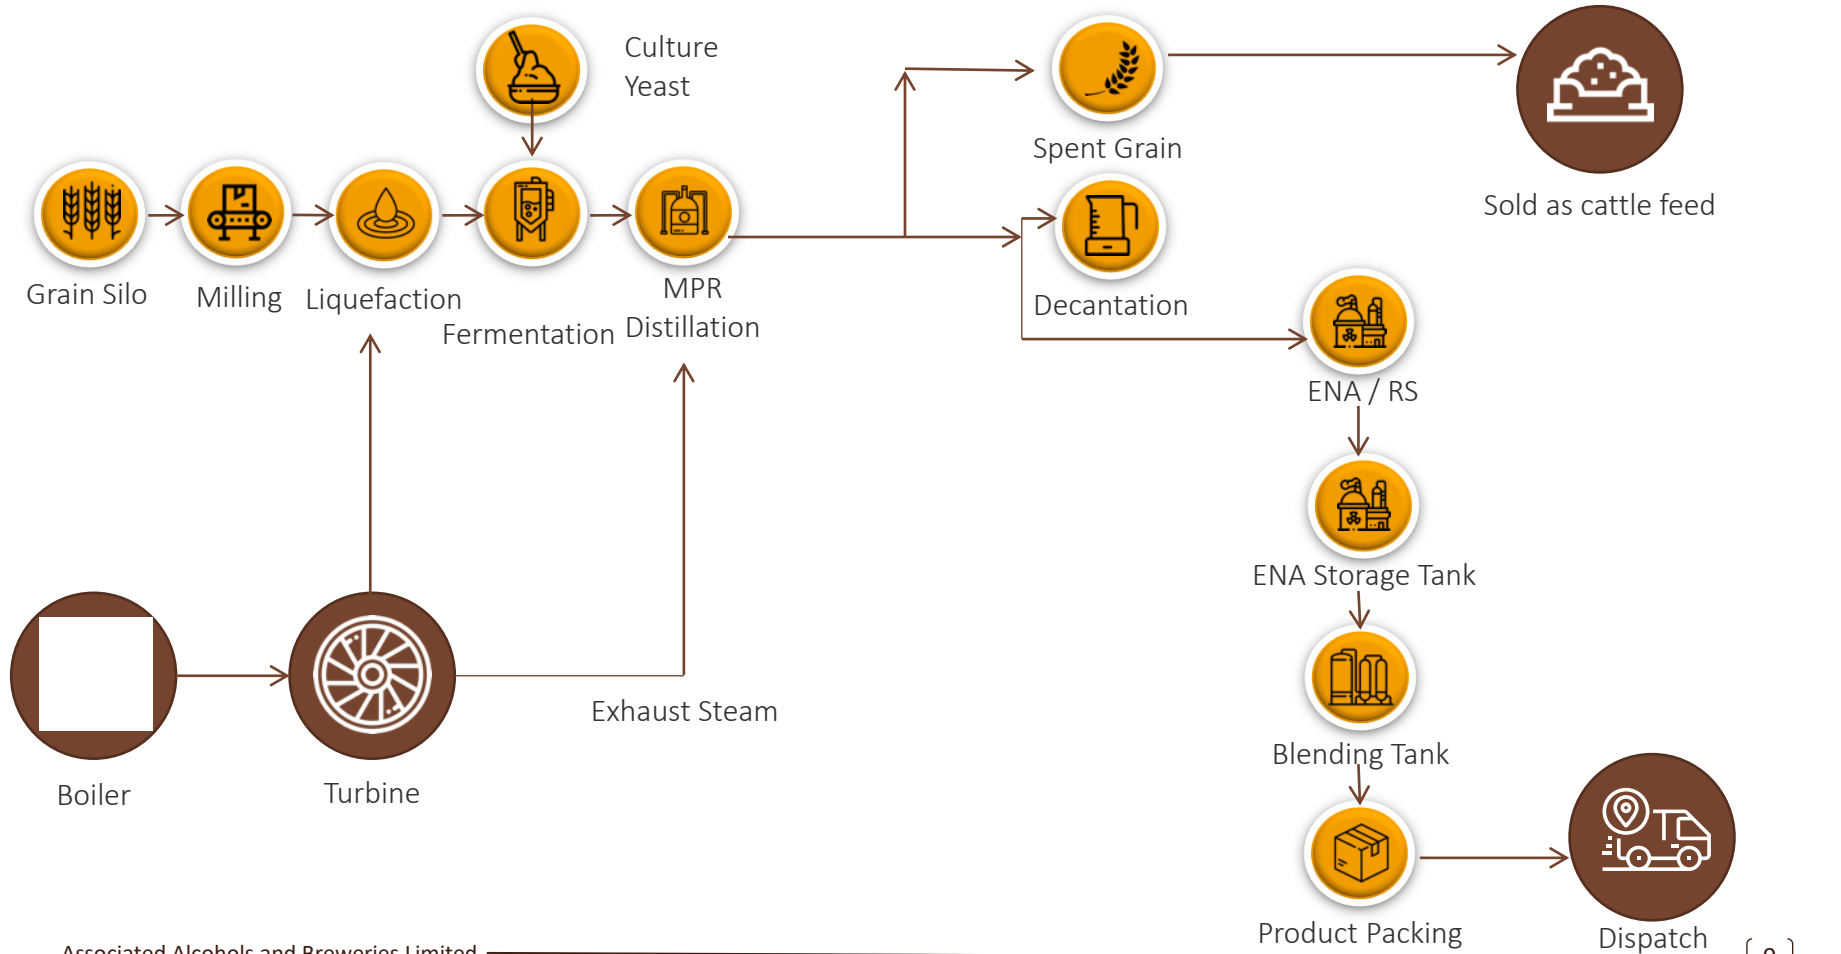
Culture Yeast

Grain Silo

Milling

Liquefaction

Fermentation

MPR Distillation

Spent Grain

Sold as cattle feed

Decantation

ENA / RS

ENA Storage Tank

Blending Tank

Product Packing

Dispatch

Boiler

Turbine

Exhaust Steam

Associated Alcohols and Breweries Limited

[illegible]